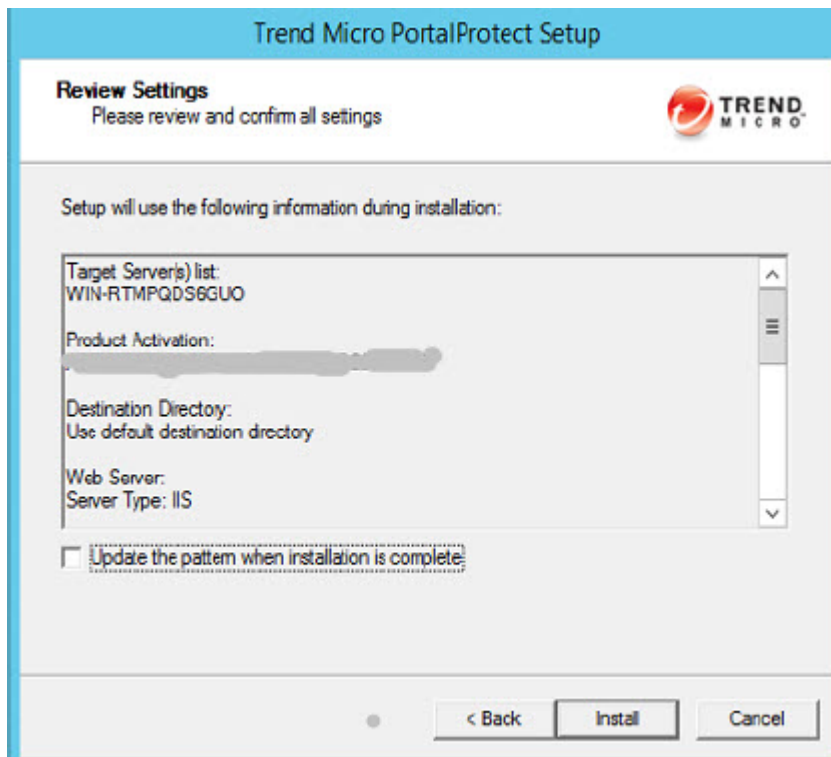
Trend Micro PortalProtect Setup

Review Settings
Please review and confirm all settings

TREND MICRO

Setup will use the following information during installation:

Target Server(s) list:
WIN-RTMPQDS6GUO

Product Activation:
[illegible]

Destination Directory:
Use default destination directory

Web Server:
Server Type: IIS

Update the pattern when installation is complete

< Back
Install
Cancel